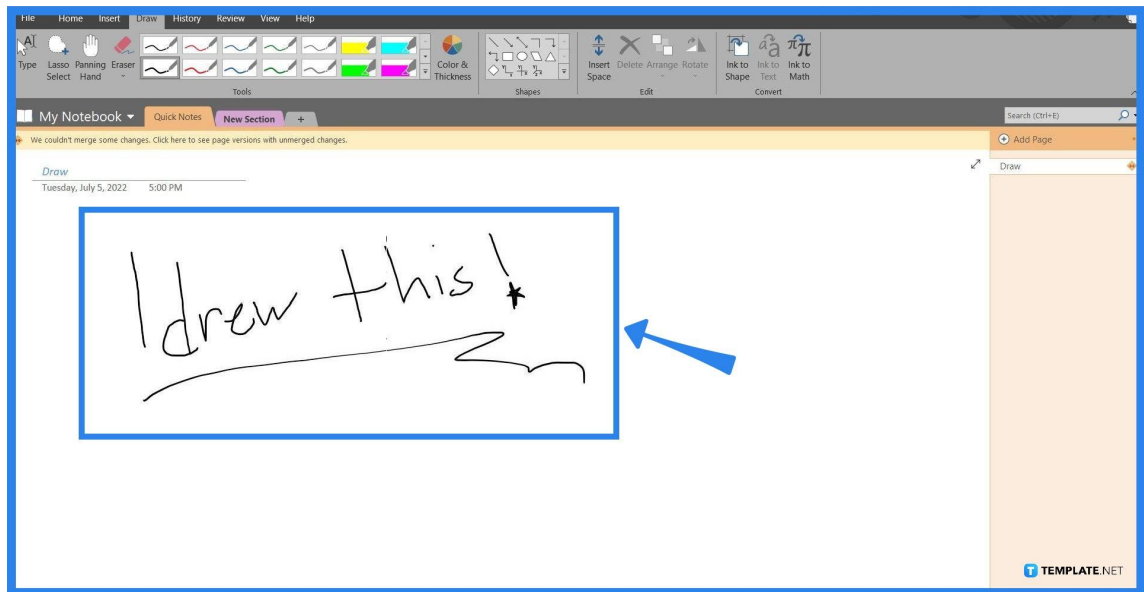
File Home Insert Draw History Review View Help

Type Lasso Select Panning Hand Eraser

Tools

Color & Thickness

Shapes

Insert Space Delete Arrange Rotate

Edit

Ink to Shape Ink to Text Ink to Math

Convert

My Notebook Quick Notes New Section +

Search (Ctrl+E)

We couldn't merge some changes. Click here to see page versions with unmerged changes.

Add Page

Draw

Draw

Tuesday, July 5, 2022 5:00 PM

I drew this!

TEMPLATE.NET